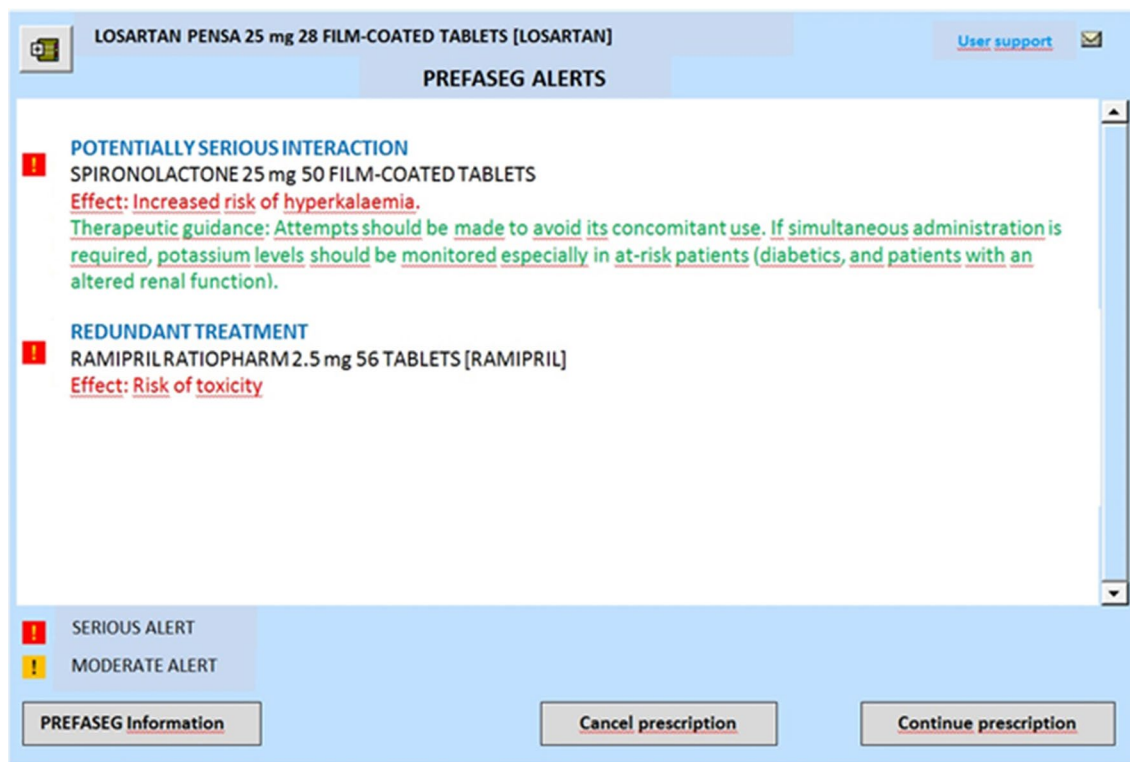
LOSARTAN PENSA 25 mg 28 FILM-COATED TABLETS [LOSARTAN]

User support

PREFASEG ALERTS

!
POTENTIALLY SERIOUS INTERACTION
SPIRONOLACTONE 25 mg 50 FILM-COATED TABLETS
Effect: Increased risk of hyperkalaemia.
Therapeutic guidance: Attempts should be made to avoid its concomitant use. If simultaneous administration is required, potassium levels should be monitored especially in at-risk patients (diabetics, and patients with an altered renal function).

!
REDUNDANT TREATMENT
RAMIPRIL RATIOPHARM 2.5 mg 56 TABLETS [RAMIPRIL]
Effect: Risk of toxicity

! SERIOUS ALERT
! MODERATE ALERT

PREFASEG Information

Cancel prescription

Continue prescription